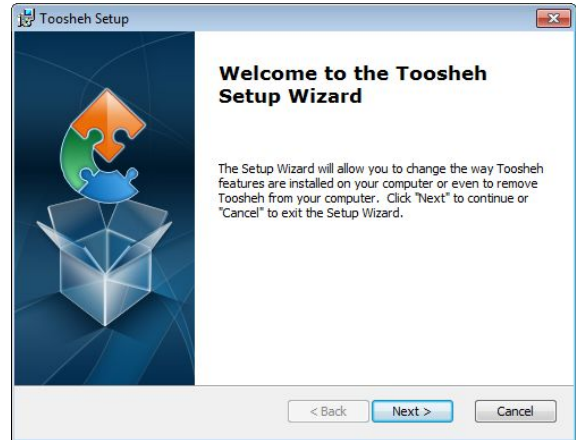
Toosheh Setup

Welcome to the Toosheh Setup Wizard

The Setup Wizard will allow you to change the way Toosheh features are installed on your computer or even to remove Toosheh from your computer. Click "Next" to continue or "Cancel" to exit the Setup Wizard.

< Back
Next >
Cancel